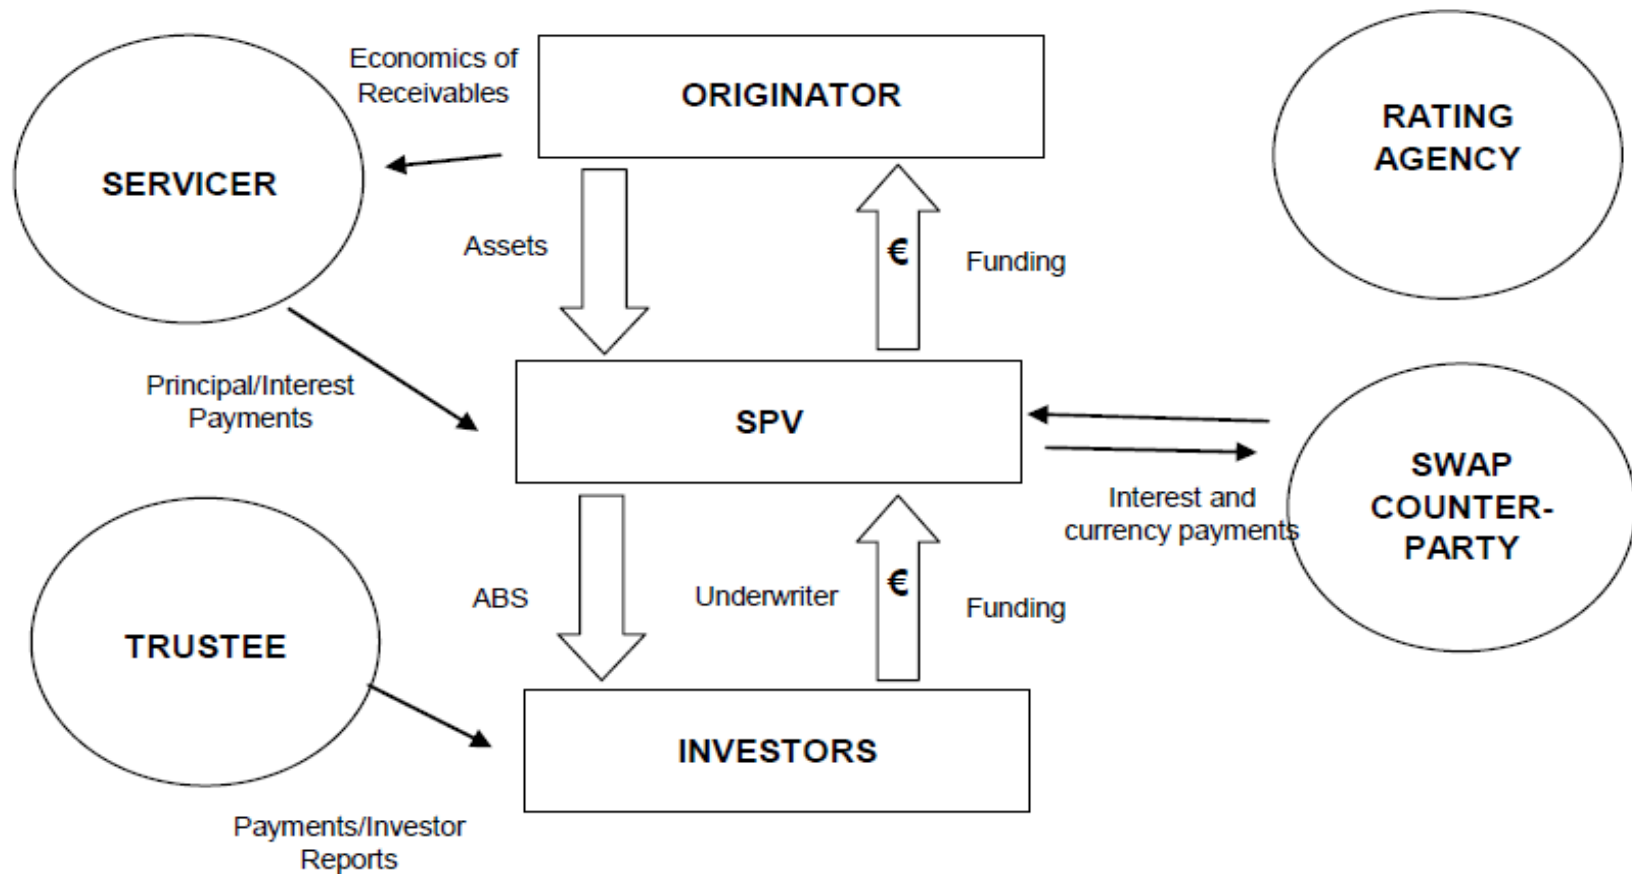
Economics of Receivables

ORIGINATOR

RATING AGENCY

SERVICER

Assets

€

Funding

Principal/Interest Payments

SPV

SWAP COUNTER-PARTY

Interest and currency payments

ABS

Underwriter

€

Funding

TRUSTEE

INVESTORS

Payments/Investor Reports